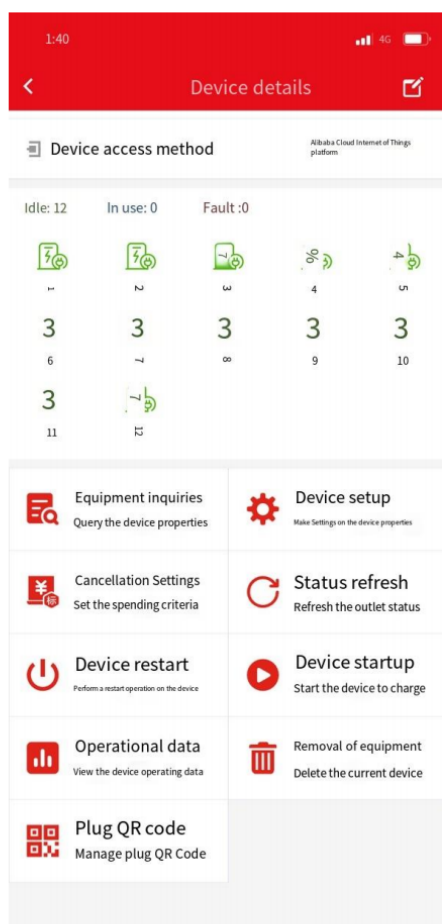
1:40 4G

Device details

Device access method

Alibaba Cloud Internet of Things platform

Idle: 12 In use: 0 Fault :0

1 2 3 4 5

3 3 3 3 3

6 7 8 9 10

3

11 12

Equipment inquiries
Query the device properties

Device setup
Make Settings on the device properties

Cancellation Settings
Set the spending criteria

Status refresh
Refresh the outlet status

Device restart
Perform a restart operation on the device

Device startup
Start the device to charge

Operational data
View the device operating data

Removal of equipment
Delete the current device

Plug QR code
Manage plug QR Code